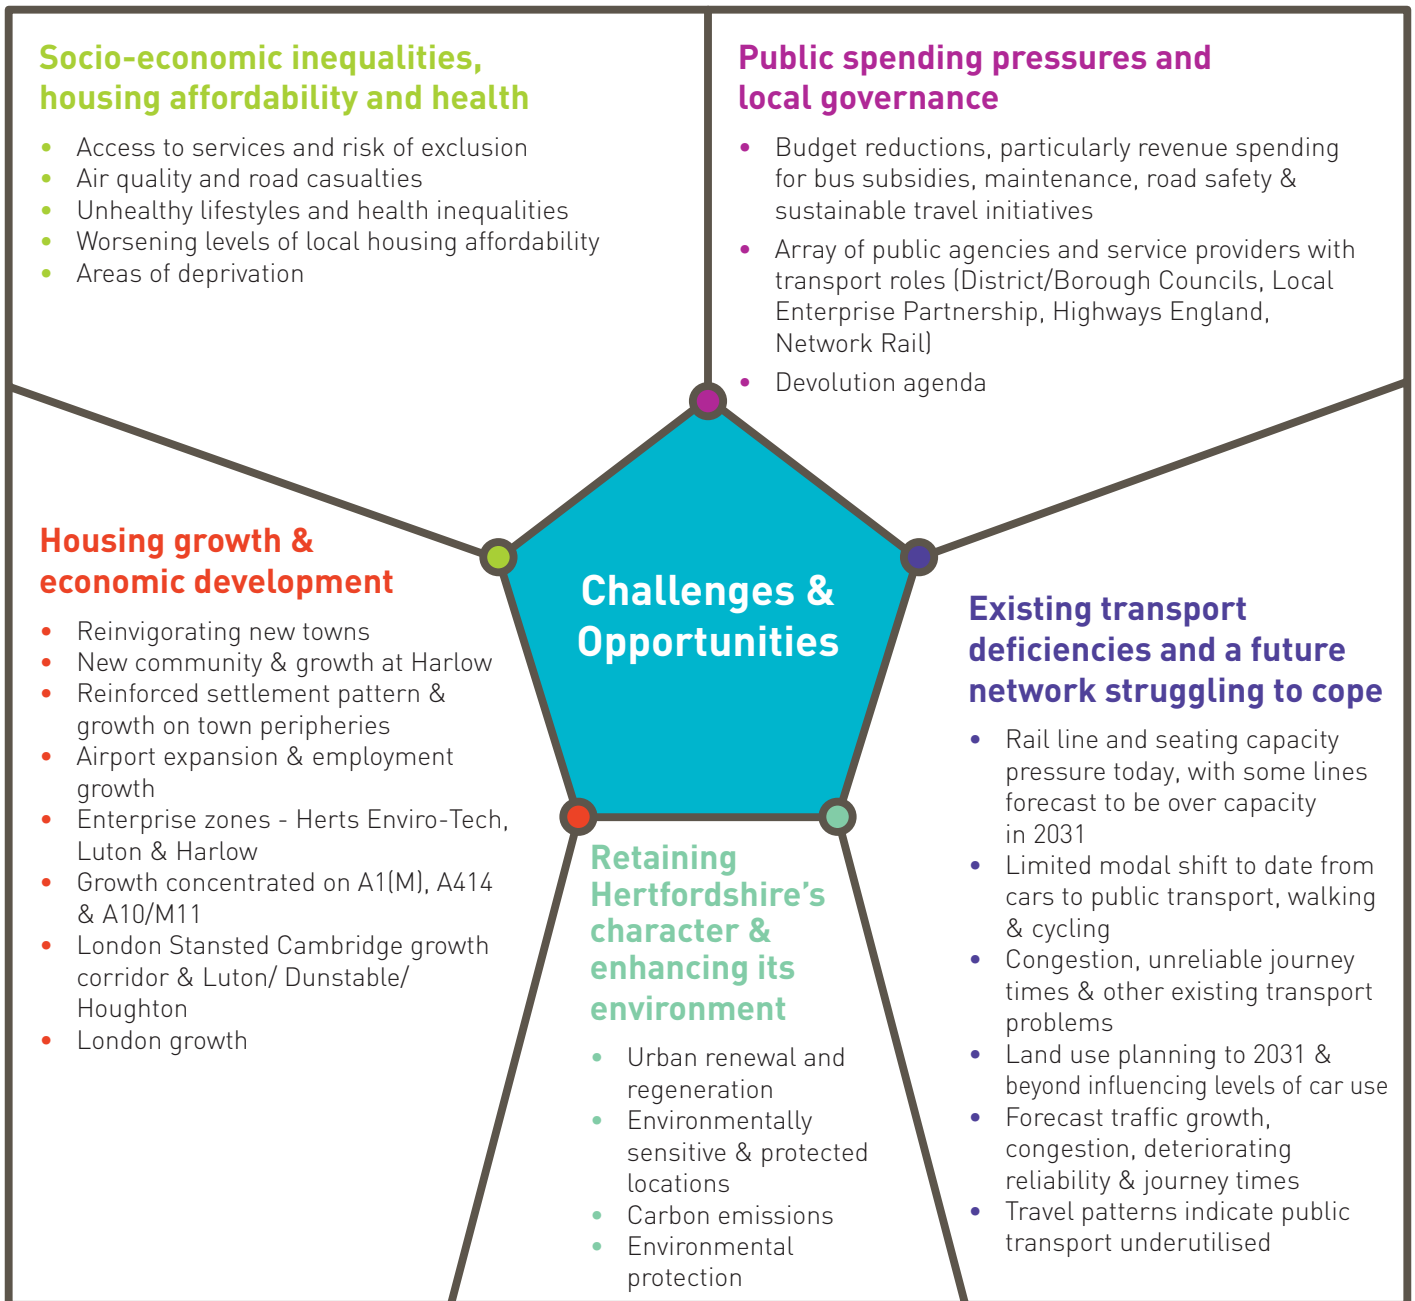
Socio-economic inequalities, housing affordability and health

- Access to services and risk of exclusion
- Air quality and road casualties
- Unhealthy lifestyles and health inequalities
- Worsening levels of local housing affordability
- Areas of deprivation

Public spending pressures and local governance

- Budget reductions, particularly revenue spending for bus subsidies, maintenance, road safety & sustainable travel initiatives
- Array of public agencies and service providers with transport roles (District/Borough Councils, Local Enterprise Partnership, Highways England, Network Rail)
- Devolution agenda

Challenges & Opportunities

Housing growth & economic development

- Reinvigorating new towns
- New community & growth at Harlow
- Reinforced settlement pattern & growth on town peripheries
- Airport expansion & employment growth
- Enterprise zones - Herts Enviro-Tech, Luton & Harlow
- Growth concentrated on A1(M), A414 & A10/M11
- London Stansted Cambridge growth corridor & Luton/ Dunstable/ Houghton
- London growth

Retaining Hertfordshire's character & enhancing its environment

- Urban renewal and regeneration
- Environmentally sensitive & protected locations
- Carbon emissions
- Environmental protection

Existing transport deficiencies and a future network struggling to cope

- Rail line and seating capacity pressure today, with some lines forecast to be over capacity in 2031
- Limited modal shift to date from cars to public transport, walking & cycling
- Congestion, unreliable journey times & other existing transport problems
- Land use planning to 2031 & beyond influencing levels of car use
- Forecast traffic growth, congestion, deteriorating reliability & journey times
- Travel patterns indicate public transport underutilised